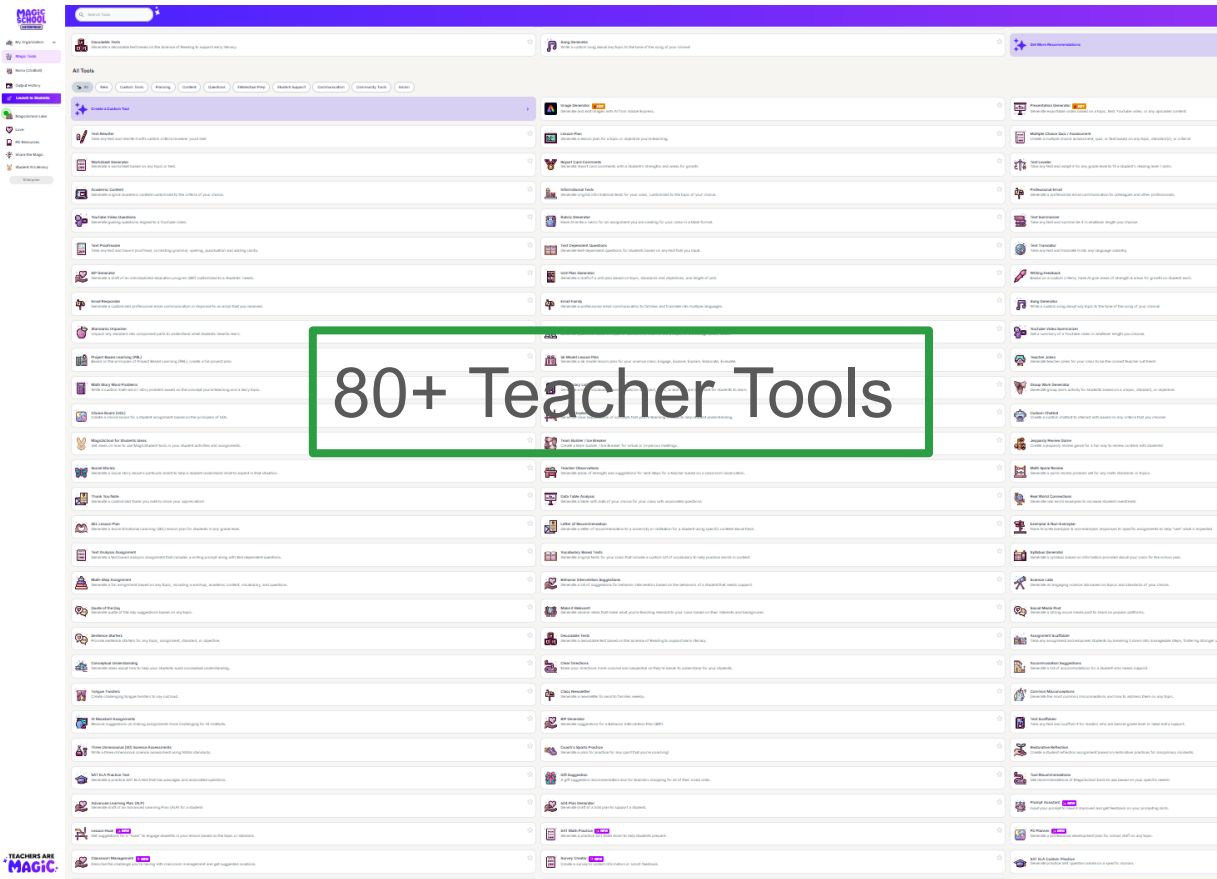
MAGIC SCHOOL

My Organization
Magic Tools
Raina (Chatbot)
Output History
Launch to Students
MagicStudent Labs
Love
PD Resources
Share the Magic
Student PD library

Search Tools

Decodable Texts
Song Generator
Get More Recommendations

All Tools

All
New
Custom Tools
Planning
Content
Questions
Intellectual Prep
Student Support
Communication
Community Tools
Admin

Create a Custom Tool

Image Generator
Presentation Generator
Text Rewriter
Lesson Plan
Multiple Choice Quiz / Assessment
Worksheet Generator
Report Card Comments
Text Leveler
Academic Content
Informational Texts
Professional Email
YouTube Video Questions
Rubric Generator
Text Summarizer
Text Proofreader
Text Dependent Questions
Text Translator
IEP Generator
Unit Plan Generator
Writing Feedback
Email Responder
Email Family
Song Generator
Standards Unpacker
YouTube Video Summarizer
Project Based Learning (PBL)
5E Model Lesson Plan
Teacher Jokes
Math Story Word Problems
Group Work Generator
Choice Board (UDL)
Custom Chatbot
MagicSchool for Students Ideas
Team Builder / Icebreaker
Jeopardy Review Game
Social Stories
Teacher Observations
Math Spiral Review
Thank You Note
Data Table Analysis
Real World Connections
SEL Lesson Plan
Letter of Recommendation
Exemplar & Non-Exemplar
Text Analysis Assignment
Vocabulary Based Texts
Syllabus Generator
Multi-Step Assignment
Behavior Intervention Suggestions
Science Labs
Quote of the Day
Make it Relevant!
Social Media Post
Sentence Starters
Decodable Texts
Assignment Scaffolder
Conceptual Understanding
Clear Directions
Accommodation Suggestions
Tongue Twisters
Class Newsletter
Common Misconceptions
AI Resistant Assignments
BIP Generator
Text Scaffolder
Three Dimensional (3D) Science Assessments
Coach's Sports Practice
Restorative Reflection
SAT Math Practice Test
Gift Suggestions
Text Recommendations
Advanced Learning Plan (ALP)
504 Plan Generator
Prompt Assistant
Lesson Hook
SAT Math Practice
PD Planner
Classroom Management
Survey Creator
SAT ELA Custom Practice

80+ Teacher Tools

TEACHERS ARE MAGIC.